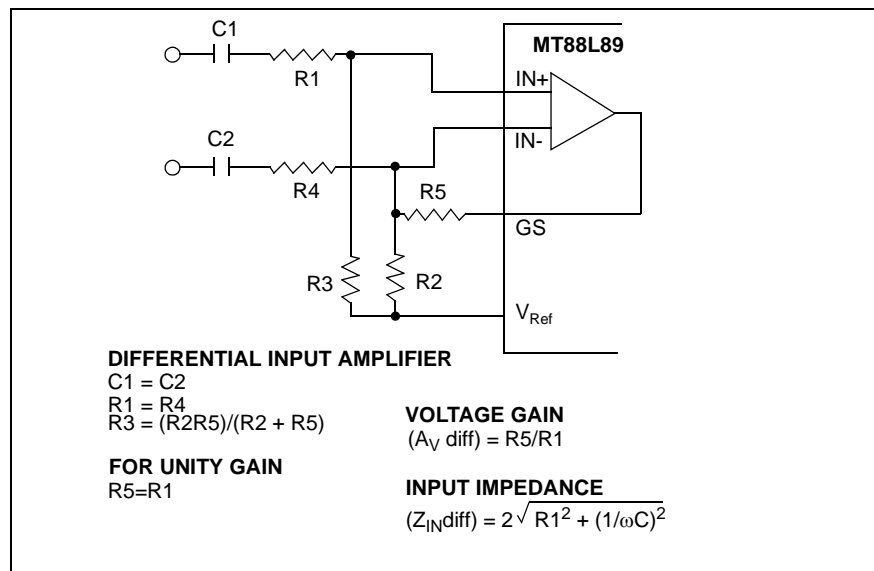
C1

R1

MT88L89

IN+

C2

IN-

R4

R5

GS

R3

R2

$V_{Ref}$

**DIFFERENTIAL INPUT AMPLIFIER**
C1 = C2
R1 = R4
R3 = (R2R5)/(R2 + R5)

**VOLTAGE GAIN**
($A_V$ diff) = R5/R1

**FOR UNITY GAIN**
R5=R1

**INPUT IMPEDANCE**
($Z_{IN}$diff) = $2\sqrt{R1^2 + (1/\omega C)^2}$